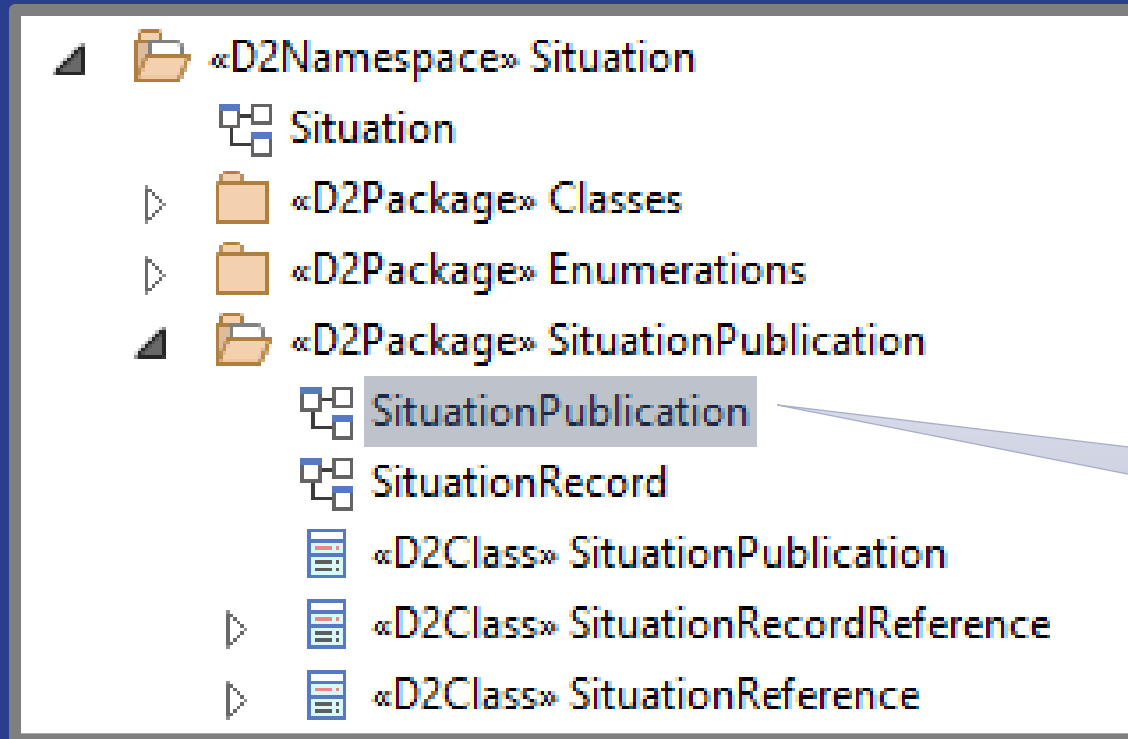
«D2Namespace» Situation
Situation
«D2Package» Classes
«D2Package» Enumerations
«D2Package» SituationPublication
SituationPublication
SituationRecord
«D2Class» SituationPublication
«D2Class» SituationRecordReference
«D2Class» SituationReference